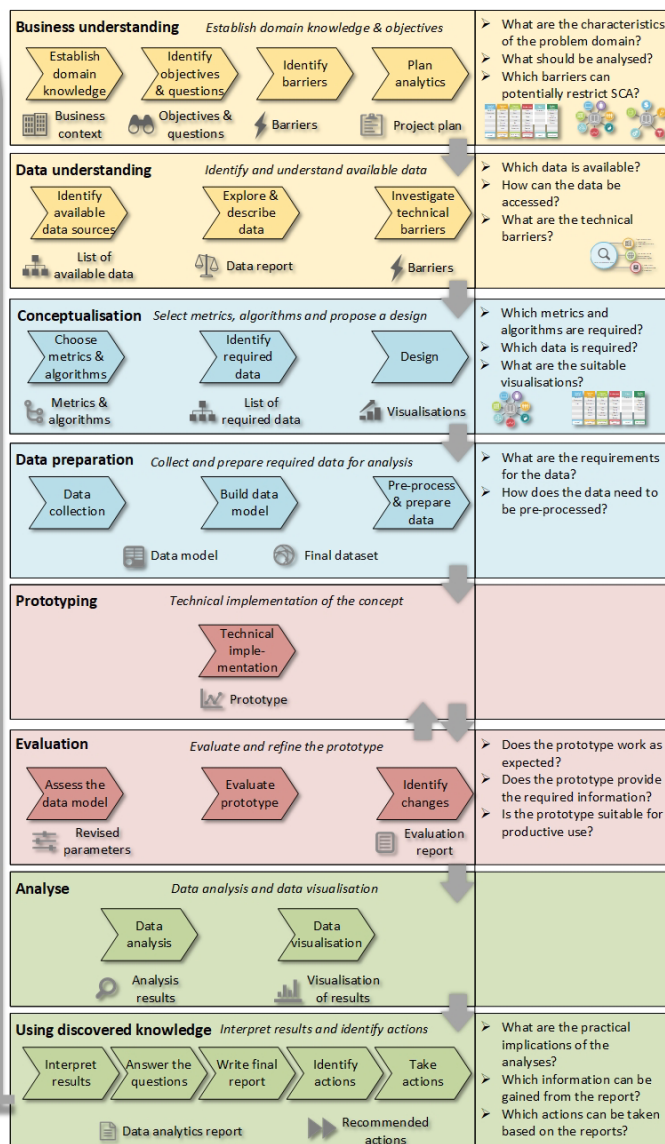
**Business understanding** *Establish domain knowledge & objectives*

Establish domain knowledge
Identify objectives & questions
Identify barriers
Plan analytics

Business context
Objectives & questions
Barriers
Project plan

➢ What are the characteristics of the problem domain?
➢ What should be analysed?
➢ Which barriers can potentially restrict SCA?

**Data understanding** *Identify and understand available data*

Identify available data sources
Explore & describe data
Investigate technical barriers

List of available data
Data report
Barriers

➢ Which data is available?
➢ How can the data be accessed?
➢ What are the technical barriers?

**Conceptualisation** *Select metrics, algorithms and propose a design*

Choose metrics & algorithms
Identify required data
Design

Metrics & algorithms
List of required data
Visualisations

➢ Which metrics and algorithms are required?
➢ Which data is required?
➢ What are the suitable visualisations?

**Data preparation** *Collect and prepare required data for analysis*

Data collection
Build data model
Pre-process & prepare data

Data model
Final dataset

➢ What are the requirements for the data?
➢ How does the data need to be pre-processed?

**Prototyping** *Technical implementation of the concept*

Technical implementation

Prototype

**Evaluation** *Evaluate and refine the prototype*

Assess the data model
Evaluate prototype
Identify changes

Revised parameters
Evaluation report

➢ Does the prototype work as expected?
➢ Does the prototype provide the required information?
➢ Is the prototype suitable for productive use?

**Analyse** *Data analysis and data visualisation*

Data analysis
Data visualisation

Analysis results
Visualisation of results

**Using discovered knowledge** *Interpret results and identify actions*

Interpret results
Answer the questions
Write final report
Identify actions
Take actions

Data analytics report
Recommended actions

➢ What are the practical implications of the analyses?
➢ Which information can be gained from the report?
➢ Which actions can be taken based on the reports?